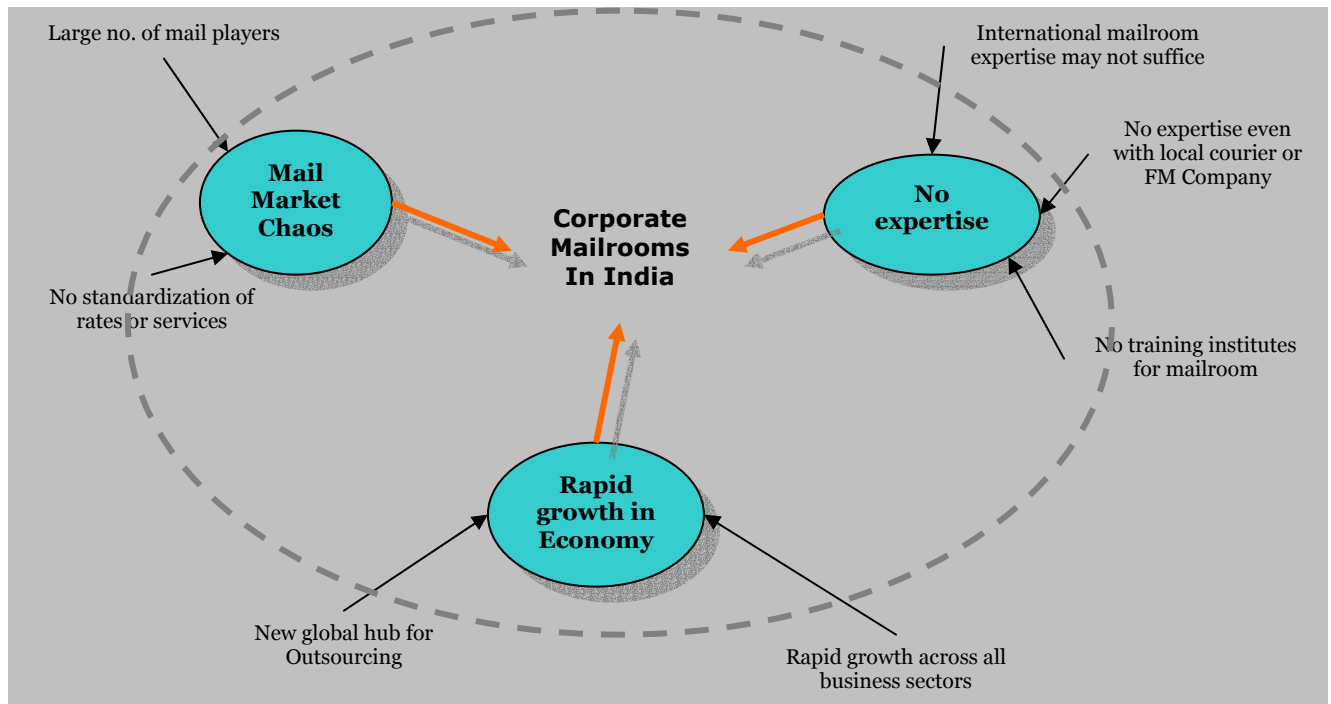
Large no. of mail players

Mail Market Chaos

No standardization of rates or services

Corporate Mailrooms In India

International mailroom expertise may not suffice

No expertise even with local courier or FM Company

No expertise

No training institutes for mailroom

Rapid growth in Economy

New global hub for Outsourcing

Rapid growth across all business sectors